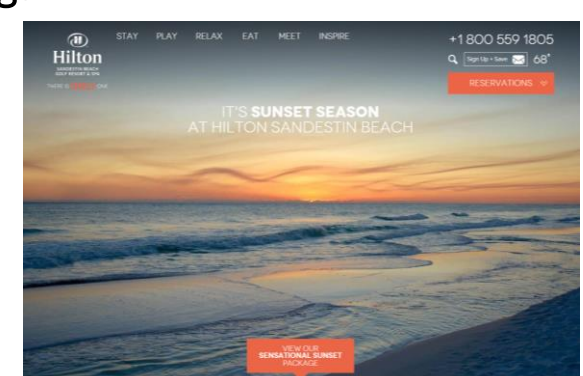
Hilton
SANDESTIN BEACH GOLF RESORT & SPA
THERE IS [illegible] ONE

STAY PLAY RELAX EAT MEET INSPIRE

+1 800 559 1805

Sign Up • Save 68°

RESERVATIONS

IT'S SUNSET SEASON
AT HILTON SANDESTIN BEACH

VIEW OUR
SENSATIONAL SUNSET
PACKAGE